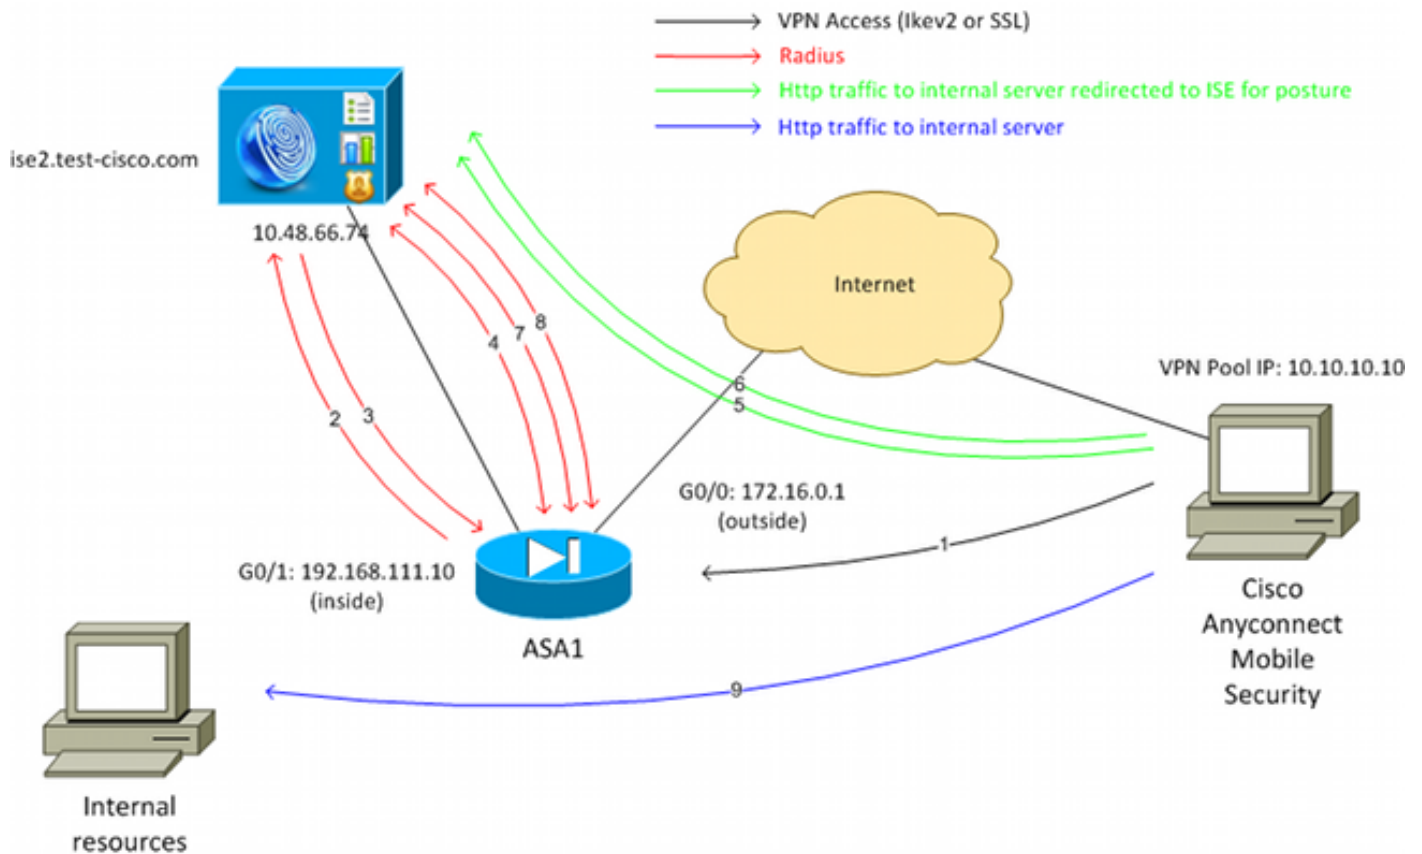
VPN Access (Ikev2 or SSL)
Radius
Http traffic to internal server redirected to ISE for posture
Http traffic to internal server

ise2.test-cisco.com
10.48.66.74

Internet

VPN Pool IP: 10.10.10.10

2 3 4 7 8 6 5

G0/0: 172.16.0.1
(outside)

1

G0/1: 192.168.111.10
(inside)

ASA1

Cisco
Anyconnect
Mobile
Security

9

Internal
resources